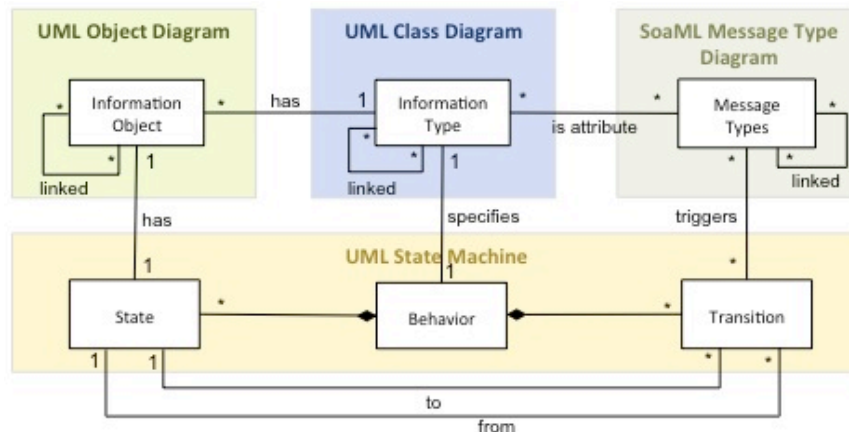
UML Object Diagram

UML Class Diagram

SoaML Message Type Diagram

Information Object

Information Type

Message Types

has

is attribute

linked

linked

linked

has

specifies

triggers

UML State Machine

State

Behavior

Transition

to

from

*
*
1
*
*
1
*
*
1
*
*
*
1
1
*
*
1
1
*
*